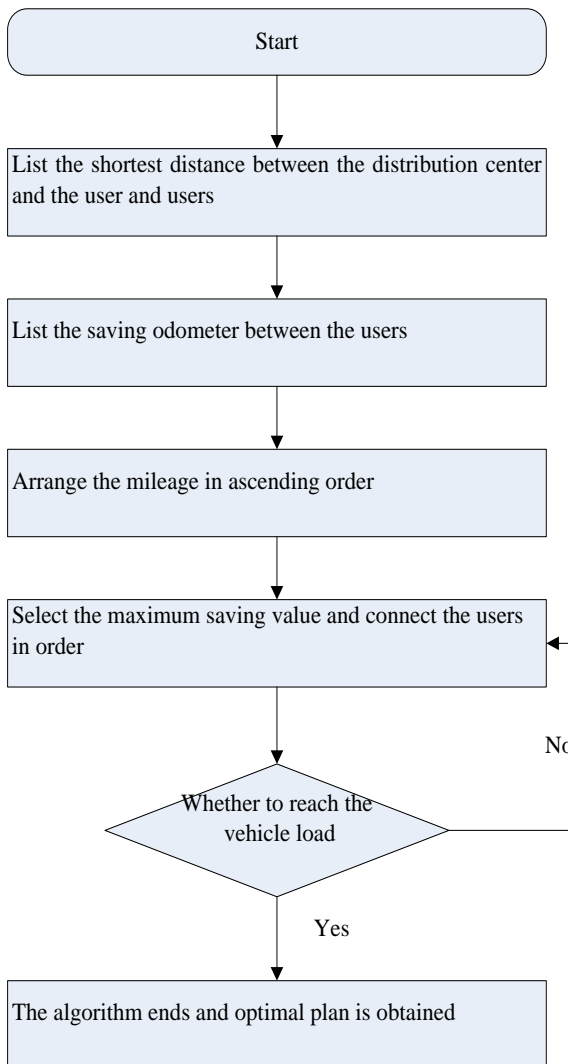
Start

List the shortest distance between the distribution center and the user and users

List the saving odometer between the users

Arrange the mileage in ascending order

Select the maximum saving value and connect the users in order

No

Whether to reach the vehicle load

Yes

The algorithm ends and optimal plan is obtained